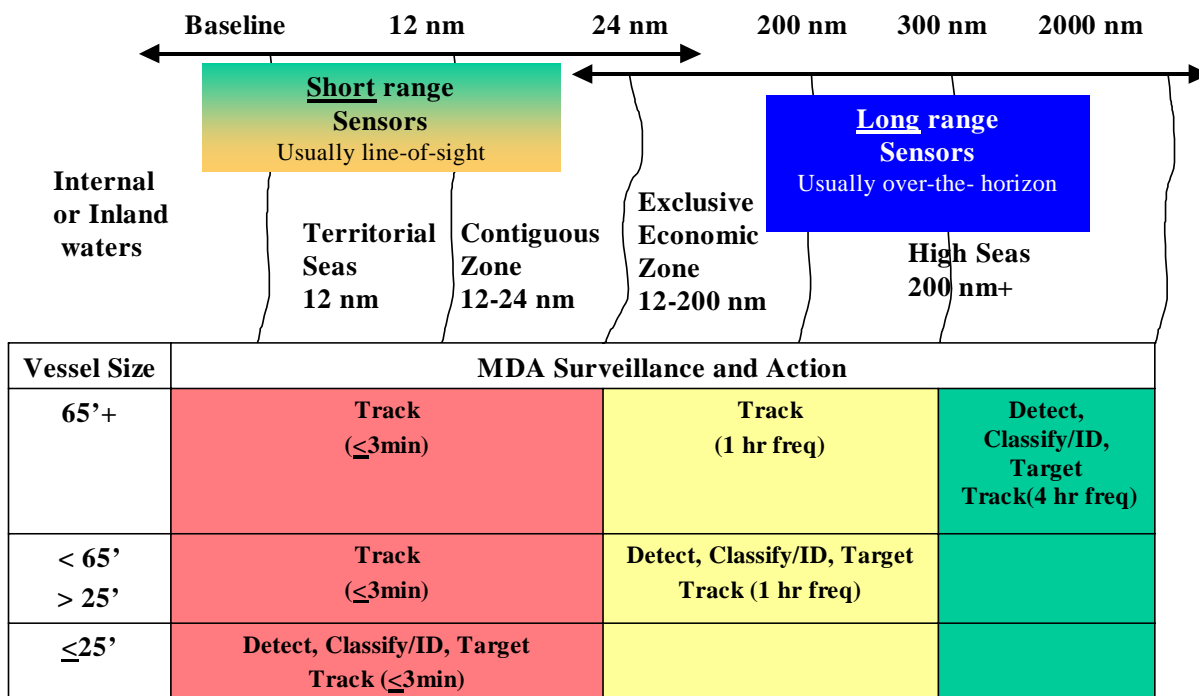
Baseline 12 nm 24 nm 200 nm 300 nm 2000 nm

Short range Sensors
Usually line-of-sight

Long range Sensors
Usually over-the- horizon

Internal or Inland waters

Territorial Seas 12 nm

Contiguous Zone 12-24 nm

Exclusive Economic Zone 12-200 nm

High Seas 200 nm+

| Vessel Size | MDA Surveillance and Action | | |
|---|---|---|---|
| 65'+ | Track ($\leq$3min) | Track (1 hr freq) | Detect, Classify/ID, Target Track(4 hr freq) |
| < 65' > 25' | Track ($\leq$3min) | Detect, Classify/ID, Target Track (1 hr freq) | |
| $\leq$25' | Detect, Classify/ID, Target Track ($\leq$3min) | | |